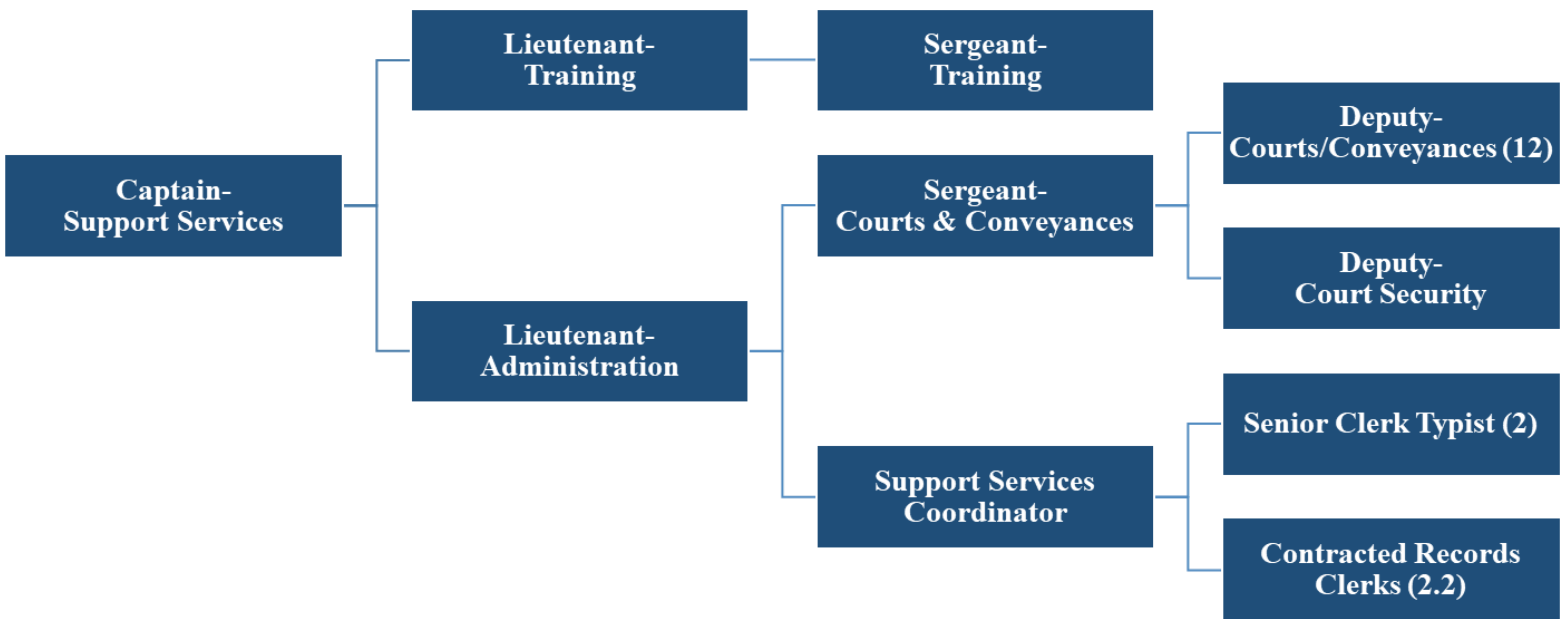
Captain-
Support Services

Lieutenant-
Training

Sergeant-
Training

Lieutenant-
Administration

Sergeant-
Courts & Conveyances

Deputy-
Courts/Conveyances (12)

Deputy-
Court Security

Support Services
Coordinator

Senior Clerk Typist (2)

Contracted Records
Clerks (2.2)